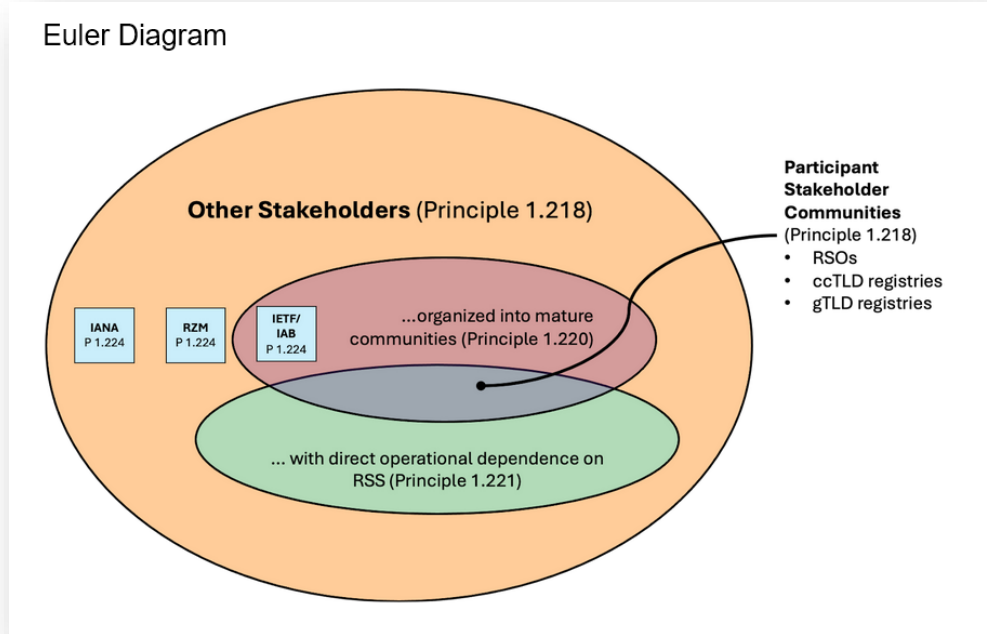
Euler Diagram

Other Stakeholders (Principle 1.218)

IANA
P 1.224

RZM
P 1.224

IETF/
IAB
P 1.224

...organized into mature communities (Principle 1.220)

... with direct operational dependence on RSS (Principle 1.221)

Participant Stakeholder Communities
(Principle 1.218)
• RSOs
• ccTLD registries
• gTLD registries